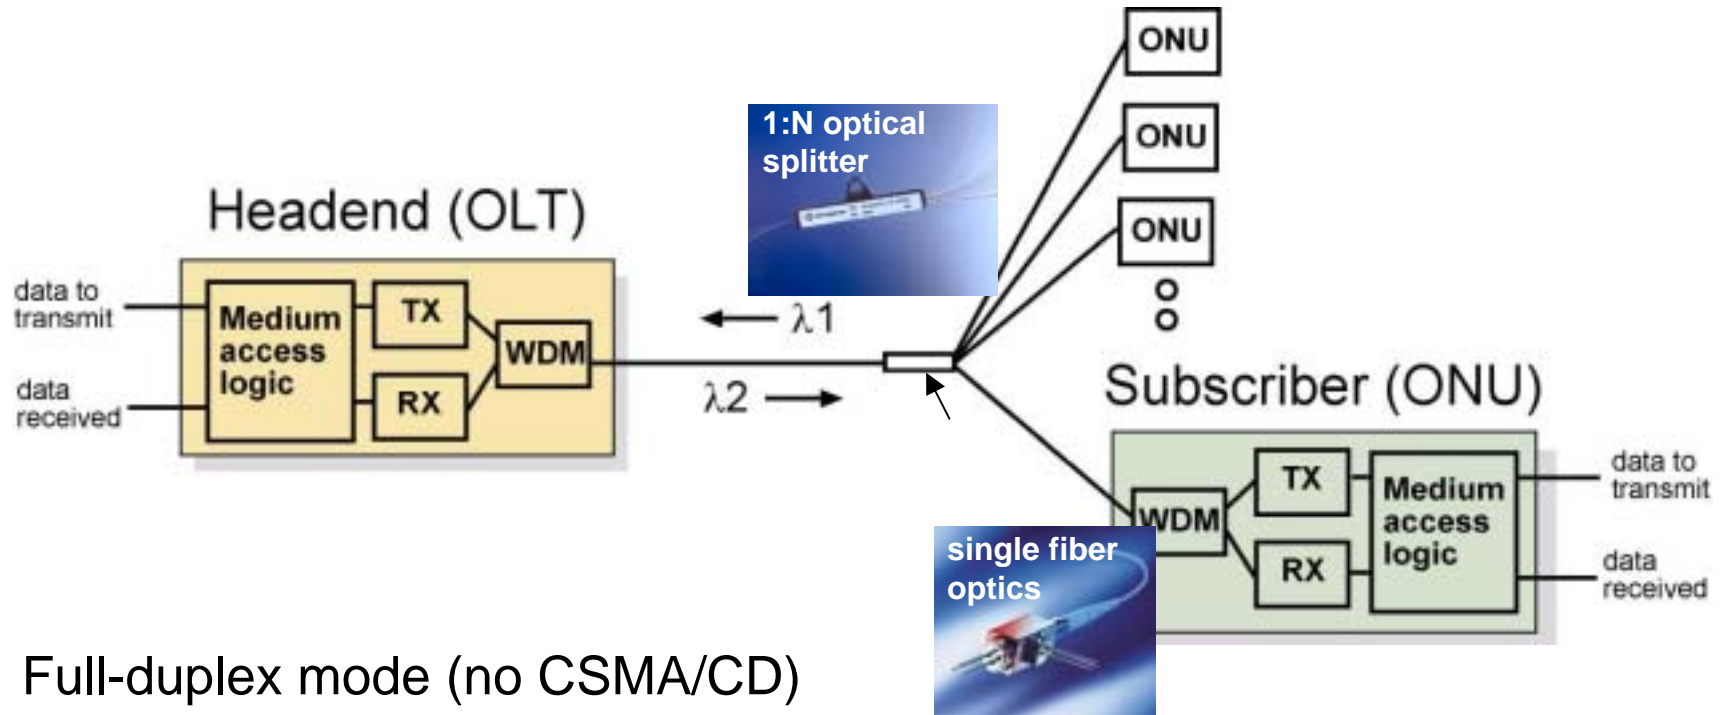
ONU

ONU

ONU

1:N optical splitter

Headend (OLT)

data to transmit

data received

Medium access logic

TX

RX

WDM

$\lambda1$

$\lambda2$

Subscriber (ONU)

WDM

TX

RX

Medium access logic

data to transmit

data received

single fiber optics

Full-duplex mode (no CSMA/CD)